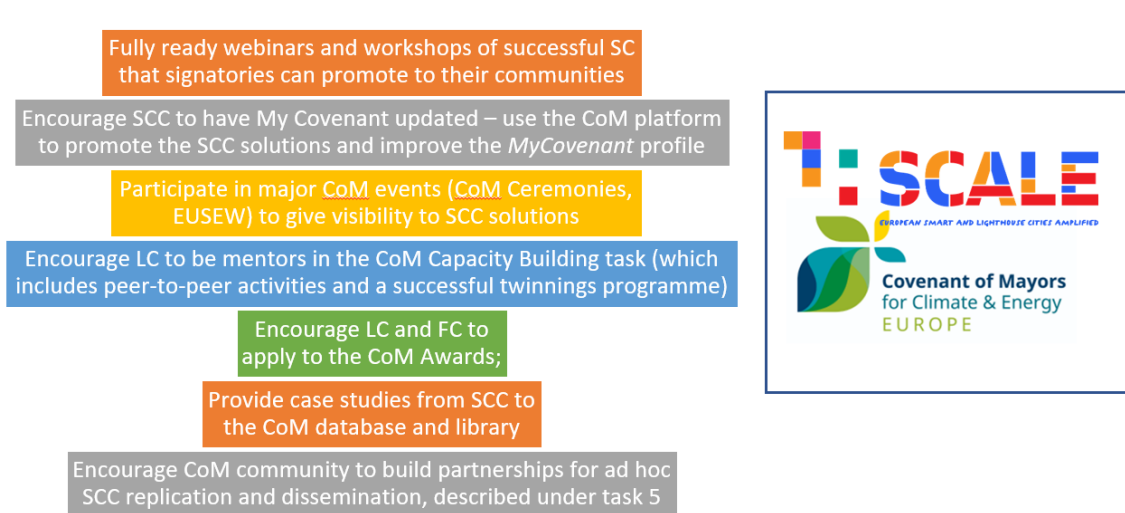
Fully ready webinars and workshops of successful SC that signatories can promote to their communities

Encourage SCC to have My Covenant updated – use the CoM platform to promote the SCC solutions and improve the *MyCovenant* profile

Participate in major CoM events (CoM Ceremonies, EUSEW) to give visibility to SCC solutions

Encourage LC to be mentors in the CoM Capacity Building task (which includes peer-to-peer activities and a successful twinnings programme)

Encourage LC and FC to apply to the CoM Awards;

Provide case studies from SCC to the CoM database and library

Encourage CoM community to build partnerships for ad hoc SCC replication and dissemination, described under task 5

+SCALE
EUROPEAN SMART AND LIGHTHOUSE CITIES AMPLIFIED

Covenant of Mayors
for Climate & Energy
EUROPE